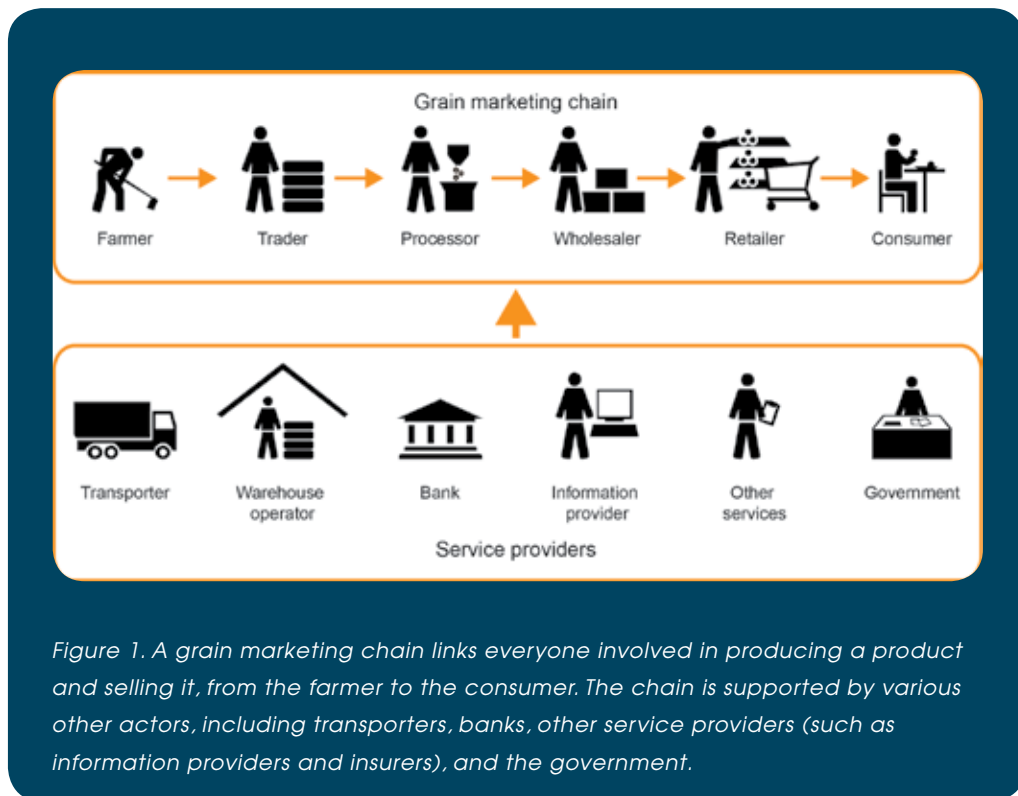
Grain marketing chain

Farmer

Trader

Processor

Wholesaler

Retailer

Consumer

Transporter

Warehouse operator

Bank

Information provider

Other services

Government

Service providers

Figure 1. A grain marketing chain links everyone involved in producing a product and selling it, from the farmer to the consumer. The chain is supported by various other actors, including transporters, banks, other service providers (such as information providers and insurers), and the government.